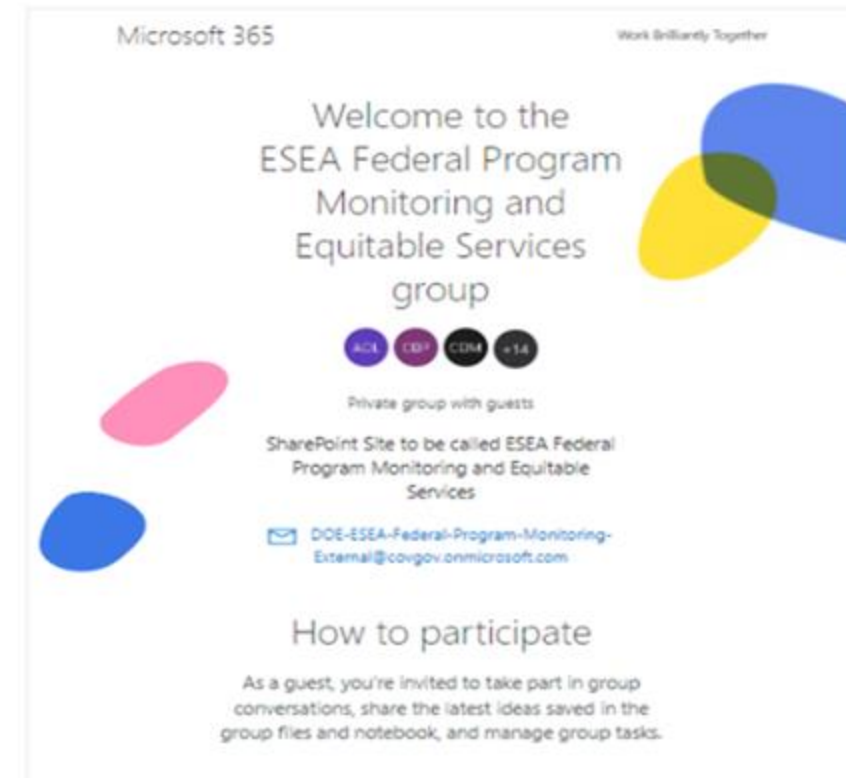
Microsoft 365

Work Brilliantly Together

Welcome to the ESEA Federal Program Monitoring and Equitable Services group

ACL CEF CDM +14

Private group with guests

SharePoint Site to be called ESEA Federal Program Monitoring and Equitable Services

DOE-ESEA-Federal-Program-Monitoring-External@covgov.onmicrosoft.com

How to participate

As a guest, you're invited to take part in group conversations, share the latest ideas saved in the group files and notebook, and manage group tasks.